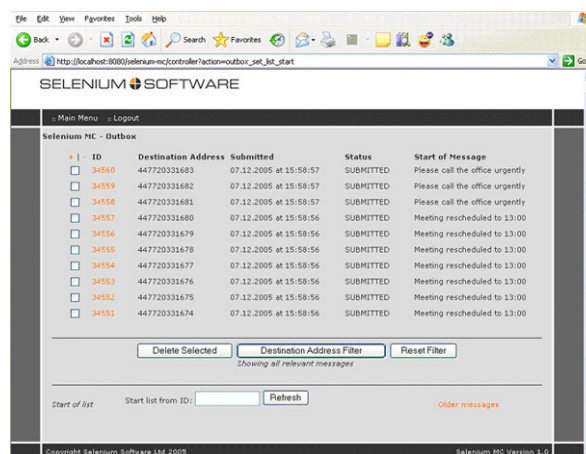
File Edit View Favorites Tools Help

Back Search Favorites

Address http://localhost:8080/selenium-mc/controller?action=outbox_set_list_start Go

SELENIUM SOFTWARE

:: Main Menu :: Logout

Selenium MC - Outbox

| + \| - | ID | Destination Address | Submitted | Status | Start of Message |
|---|---|---|---|---|---|
| ☐ | 34560 | 447720331683 | 07.12.2005 at 15:58:57 | SUBMITTED | Please call the office urgently |
| ☐ | 34559 | 447720331682 | 07.12.2005 at 15:58:57 | SUBMITTED | Please call the office urgently |
| ☐ | 34558 | 447720331681 | 07.12.2005 at 15:58:57 | SUBMITTED | Please call the office urgently |
| ☐ | 34557 | 447720331680 | 07.12.2005 at 15:58:56 | SUBMITTED | Meeting rescheduled to 13:00 |
| ☐ | 34556 | 447720331679 | 07.12.2005 at 15:58:56 | SUBMITTED | Meeting rescheduled to 13:00 |
| ☐ | 34555 | 447720331678 | 07.12.2005 at 15:58:56 | SUBMITTED | Meeting rescheduled to 13:00 |
| ☐ | 34554 | 447720331677 | 07.12.2005 at 15:58:56 | SUBMITTED | Meeting rescheduled to 13:00 |
| ☐ | 34553 | 447720331676 | 07.12.2005 at 15:58:56 | SUBMITTED | Meeting rescheduled to 13:00 |
| ☐ | 34552 | 447720331675 | 07.12.2005 at 15:58:56 | SUBMITTED | Meeting rescheduled to 13:00 |
| ☐ | 34551 | 447720331674 | 07.12.2005 at 15:58:56 | SUBMITTED | Meeting rescheduled to 13:00 |

Delete Selected Destination Address Filter Reset Filter

Showing all relevant messages

Start of list Start list from ID: Refresh Older messages

Copyright Selenium Software Ltd 2005 Selenium MC Version 1.0